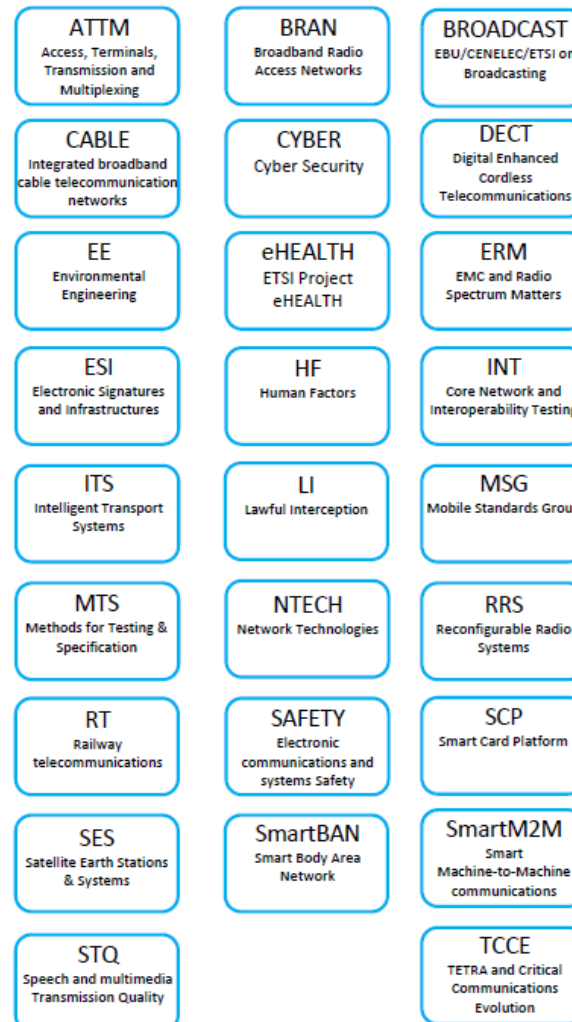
ATTM
Access, Terminals, Transmission and Multiplexing

BRAN
Broadband Radio Access Networks

BROADCAST
EBU/CENELEC/ETSI on Broadcasting

CABLE
Integrated broadband cable telecommunication networks

CYBER
Cyber Security

DECT
Digital Enhanced Cordless Telecommunications

EE
Environmental Engineering

eHEALTH
ETSI Project eHEALTH

ERM
EMC and Radio Spectrum Matters

ESI
Electronic Signatures and Infrastructures

HF
Human Factors

INT
Core Network and Interoperability Testing

ITS
Intelligent Transport Systems

LI
Lawful Interception

MSG
Mobile Standards Grou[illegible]

MTS
Methods for Testing & Specification

NTECH
Network Technologies

RRS
Reconfigurable Radio Systems

RT
Railway telecommunications

SAFETY
Electronic communications and systems Safety

SCP
Smart Card Platform

SES
Satellite Earth Stations & Systems

SmartBAN
Smart Body Area Network

SmartM2M
Smart Machine-to-Machine communications

STQ
Speech and multimedia Transmission Quality

TCCE
TETRA and Critical Communications Evolution